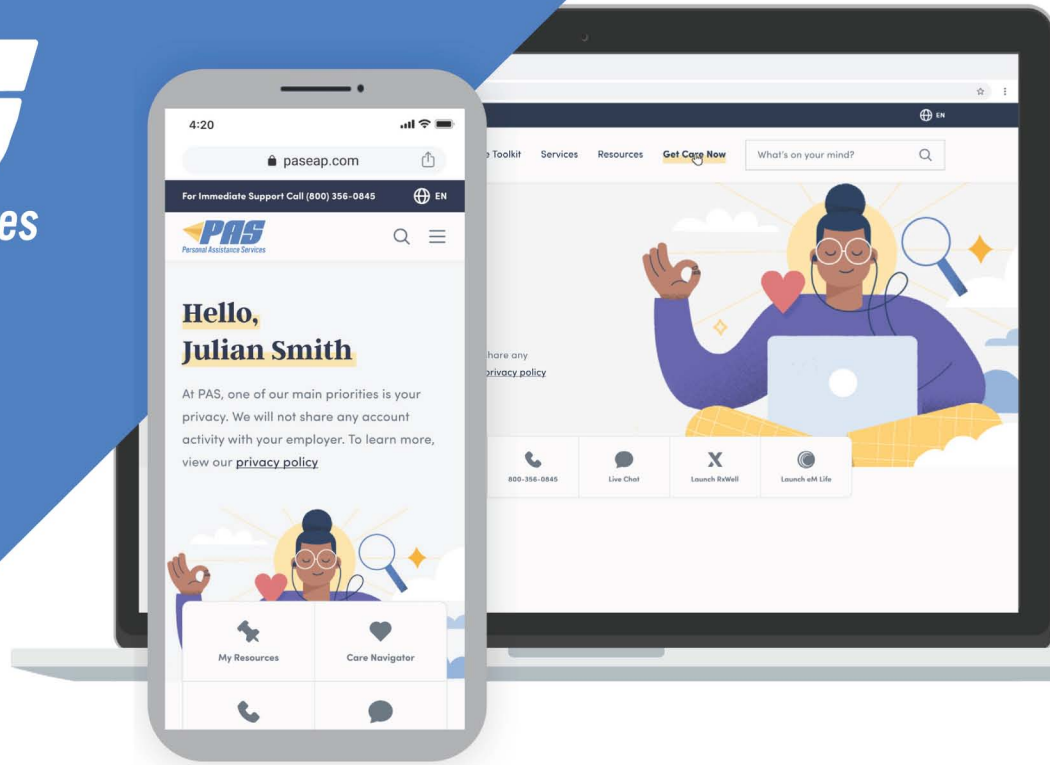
es

4:20

paseap.com

For Immediate Support Call (800) 356-0845 EN

PAS
Personal Assistance Services

Hello,
Julian Smith

At PAS, one of our main priorities is your privacy. We will not share any account activity with your employer. To learn more, view our privacy policy

My Resources
Care Navigator

EN

Toolkit Services Resources Get Care Now What's on your mind?

hare any
privacy policy

800-356-0845
Live Chat
Launch RxWell
Launch eM Life